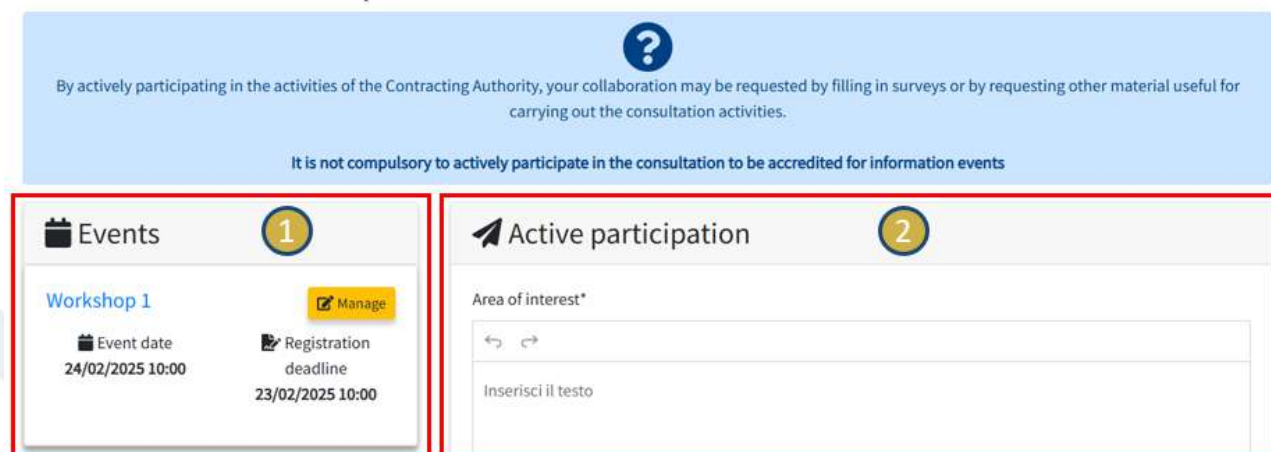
?

By actively participating in the activities of the Contracting Authority, your collaboration may be requested by filling in surveys or by requesting other material useful for carrying out the consultation activities.

It is not compulsory to actively participate in the consultation to be accredited for information events

Events 1

Workshop 1

Manage

Event date
24/02/2025 10:00

Registration deadline
23/02/2025 10:00

Active participation 2

Area of interest*

Inserisci il testo